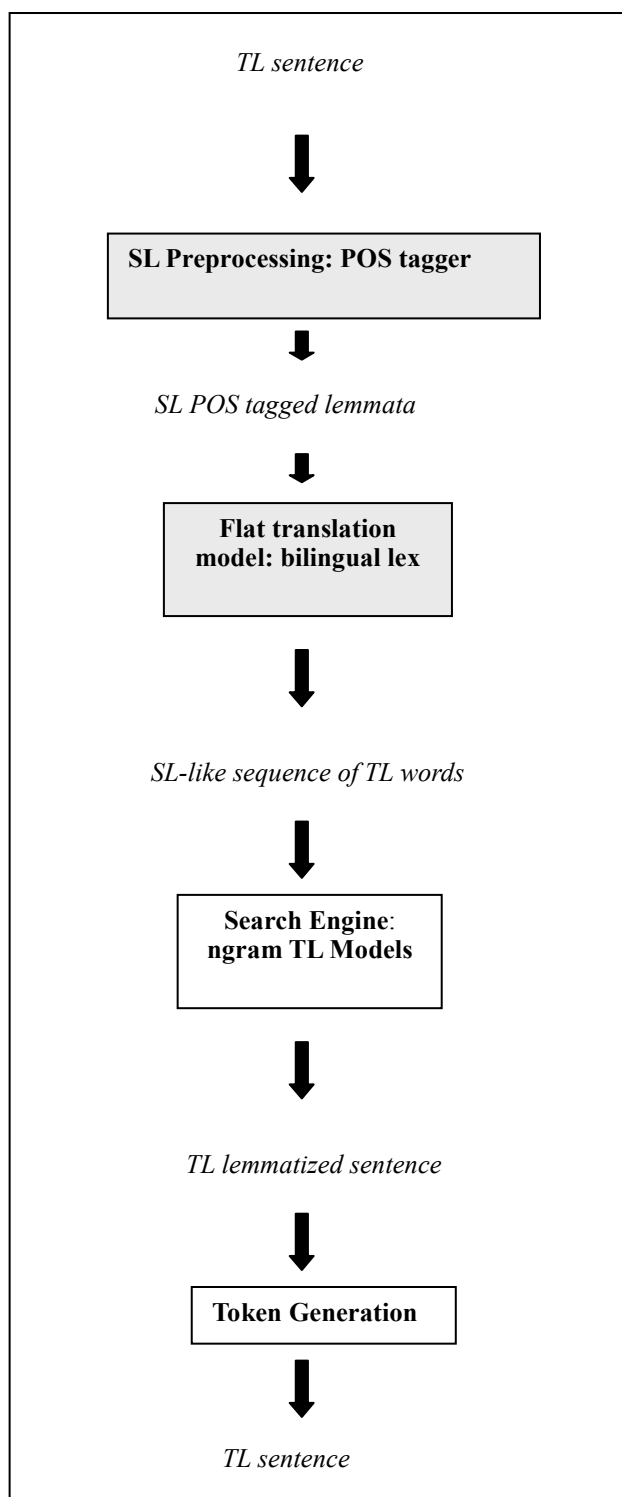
TL sentence

SL Preprocessing: POS tagger

SL POS tagged lemmata

Flat translation model: bilingual lex

SL-like sequence of TL words

Search Engine: ngram TL Models

TL lemmatized sentence

Token Generation

TL sentence